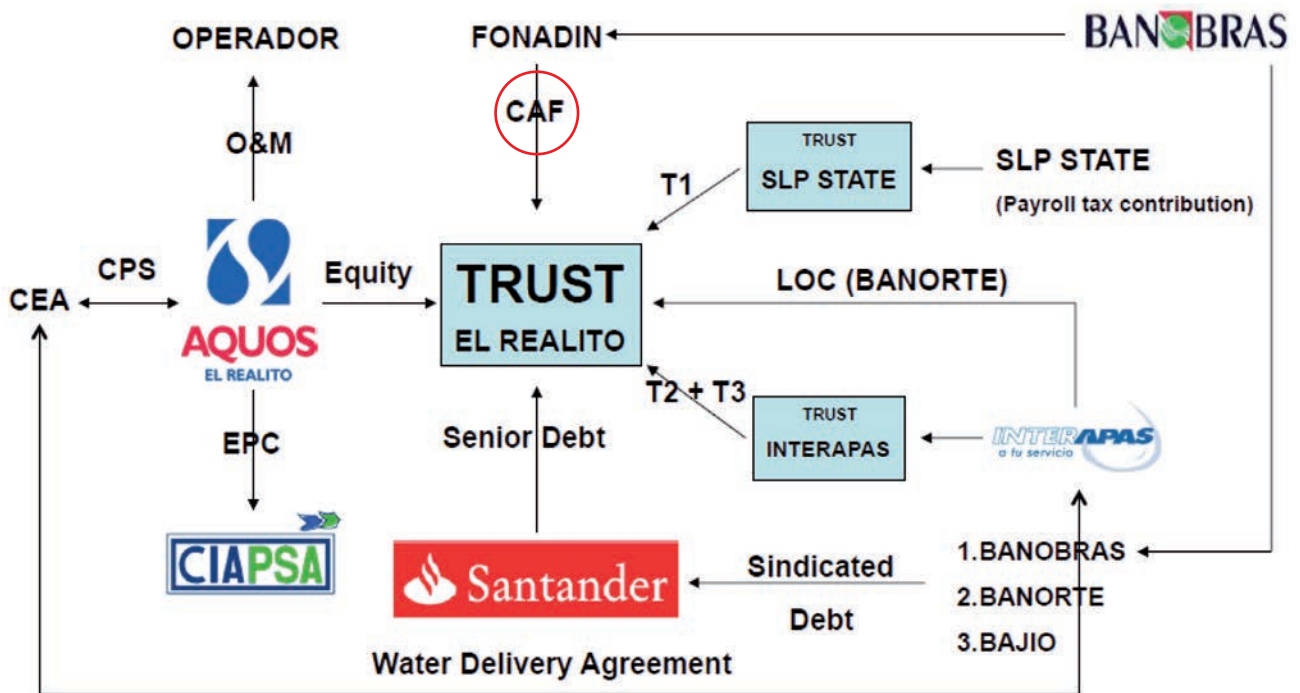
OPERADOR

FONADIN

BANOBRAS

CAF

O&M

TRUST

SLP STATE

SLP STATE

(Payroll tax contribution)

T1

CPS

Equity

CEA

TRUST

EL REALITO

LOC (BANORTE)

AQUOS

EL REALITO

T2 + T3

TRUST

INTERAPAS

EPC

Senior Debt

INTERAPAS

a tu servicio

CIAPSA

Santander

Sindicated

Debt

1.BANOBRAS

2.BANORTE

3.BAJIO

Water Delivery Agreement